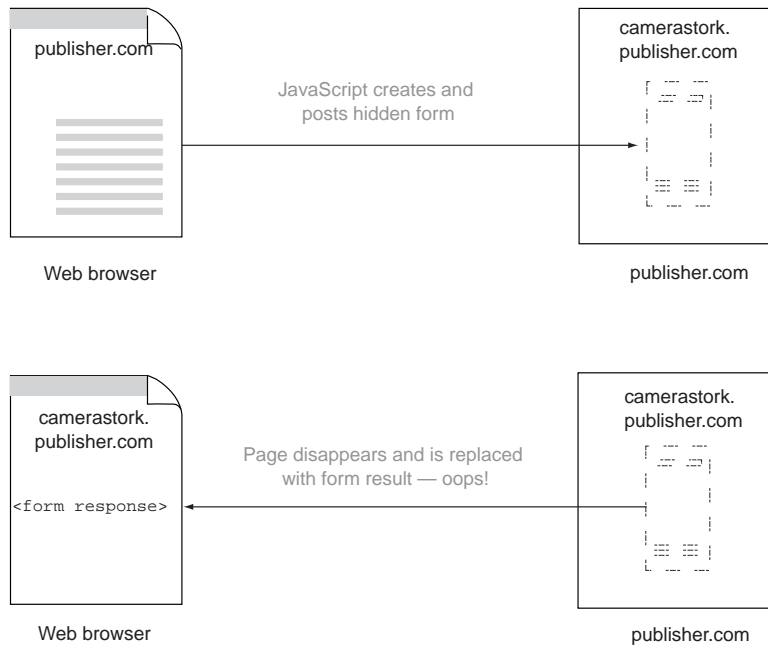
publisher.com

JavaScript creates and posts hidden form

camerastork. publisher.com

Web browser

publisher.com

camerastork. publisher.com

<form response>

Page disappears and is replaced with form result — oops!

camerastork. publisher.com

Web browser

publisher.com